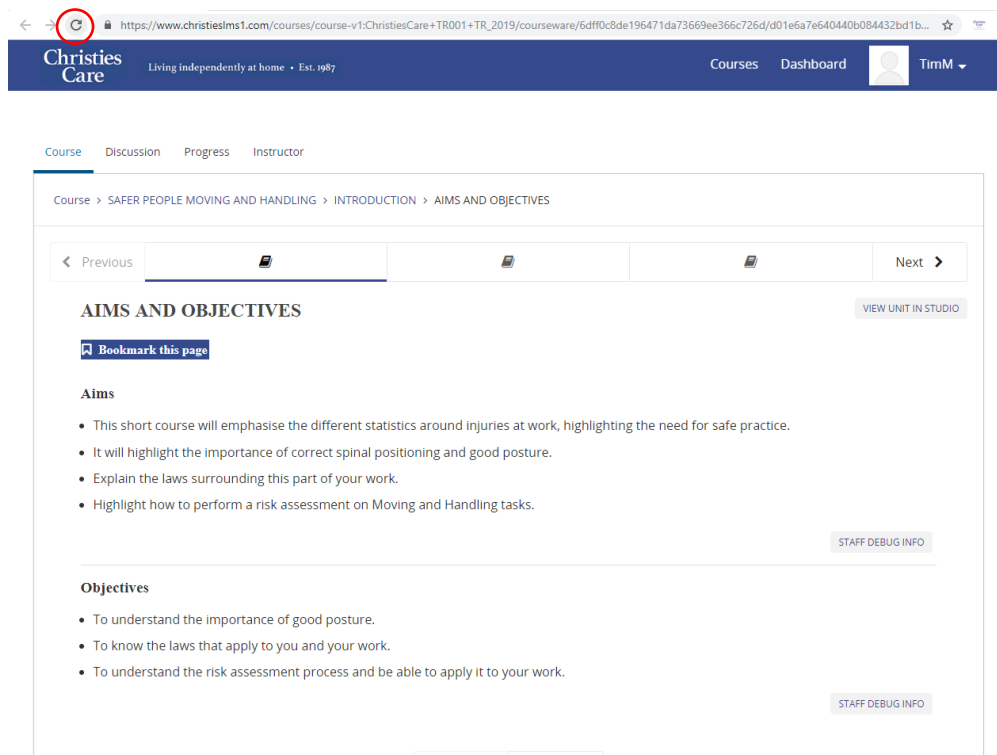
https://www.christieslms1.com/courses/course-v1:ChristiesCare+TR001+TR_2019/courseware/6dff0c8de196471da73669ee366c726d/d01e6a7e640440b084432bd1b...

Christies Care

Living independently at home • Est. 1987

Courses Dashboard TimM

Course Discussion Progress Instructor

Course > SAFER PEOPLE MOVING AND HANDLING > INTRODUCTION > AIMS AND OBJECTIVES

Previous

Next

AIMS AND OBJECTIVES

VIEW UNIT IN STUDIO

Bookmark this page

Aims

- This short course will emphasise the different statistics around injuries at work, highlighting the need for safe practice.
- It will highlight the importance of correct spinal positioning and good posture.
- Explain the laws surrounding this part of your work.
- Highlight how to perform a risk assessment on Moving and Handling tasks.

STAFF DEBUG INFO

Objectives

- To understand the importance of good posture.
- To know the laws that apply to you and your work.
- To understand the risk assessment process and be able to apply it to your work.

STAFF DEBUG INFO